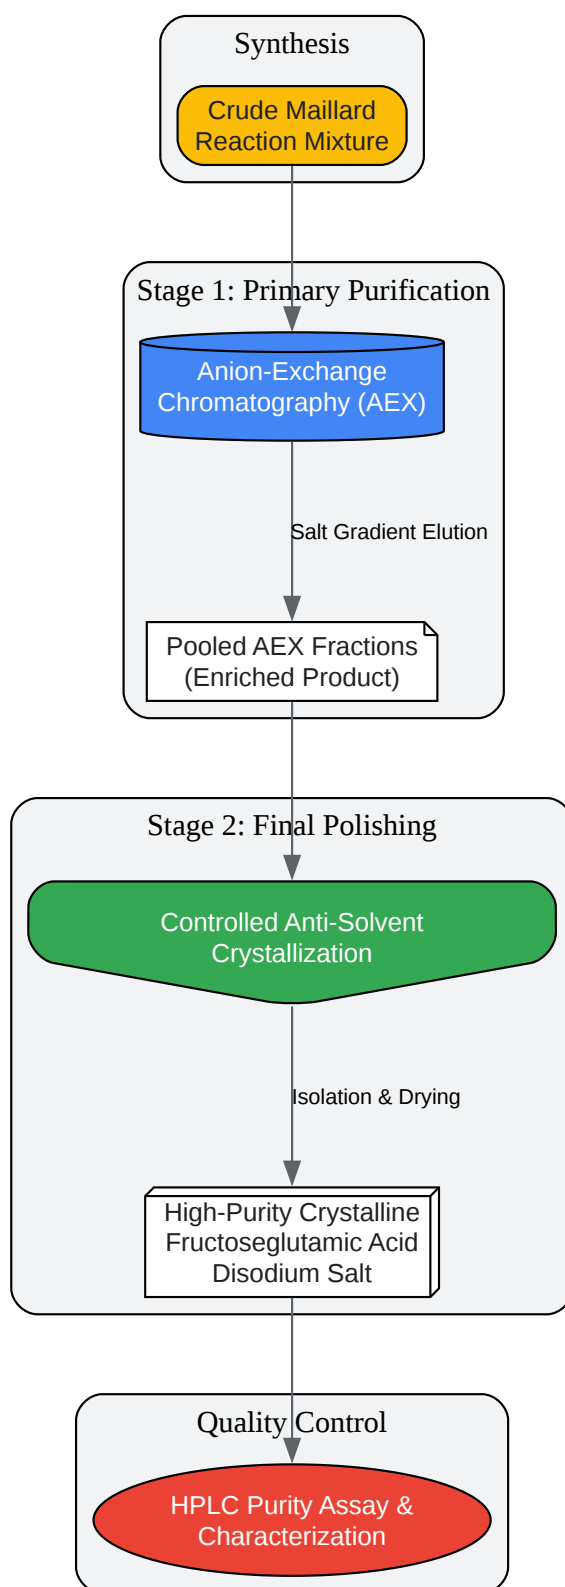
Synthesis

Crude Maillard Reaction Mixture

Stage 1: Primary Purification

Anion-Exchange Chromatography (AEX)

Salt Gradient Elution

Pooled AEX Fractions (Enriched Product)

Stage 2: Final Polishing

Controlled Anti-Solvent Crystallization

Isolation & Drying

High-Purity Crystalline Fructoseglutamic Acid Disodium Salt

Quality Control

HPLC Purity Assay & Characterization